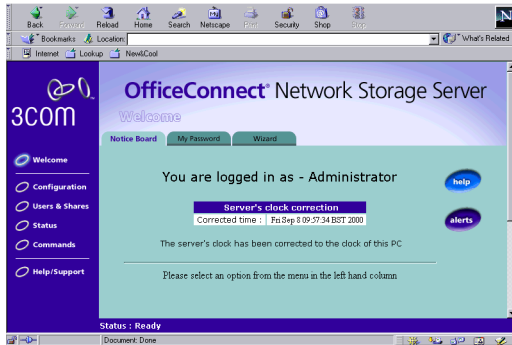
Back Forward Reload Home Search Netscape Print Security Shop Stop

Bookmarks Location: What's Related

Internet Lookup New&Cool

3COM

OfficeConnect® Network Storage Server

Welcome

Notice Board My Password Wizard

Welcome

Configuration

Users & Shares

Status

Commands

Help/Support

You are logged in as - Administrator

help

Server's clock correction

| Corrected time : | Fri Sep 8 09:57:34 BST 2000 |
|---|---|

alerts

The server's clock has been corrected to the clock of this PC

Please select an option from the menu in the left hand column

Status : Ready

Document: Done